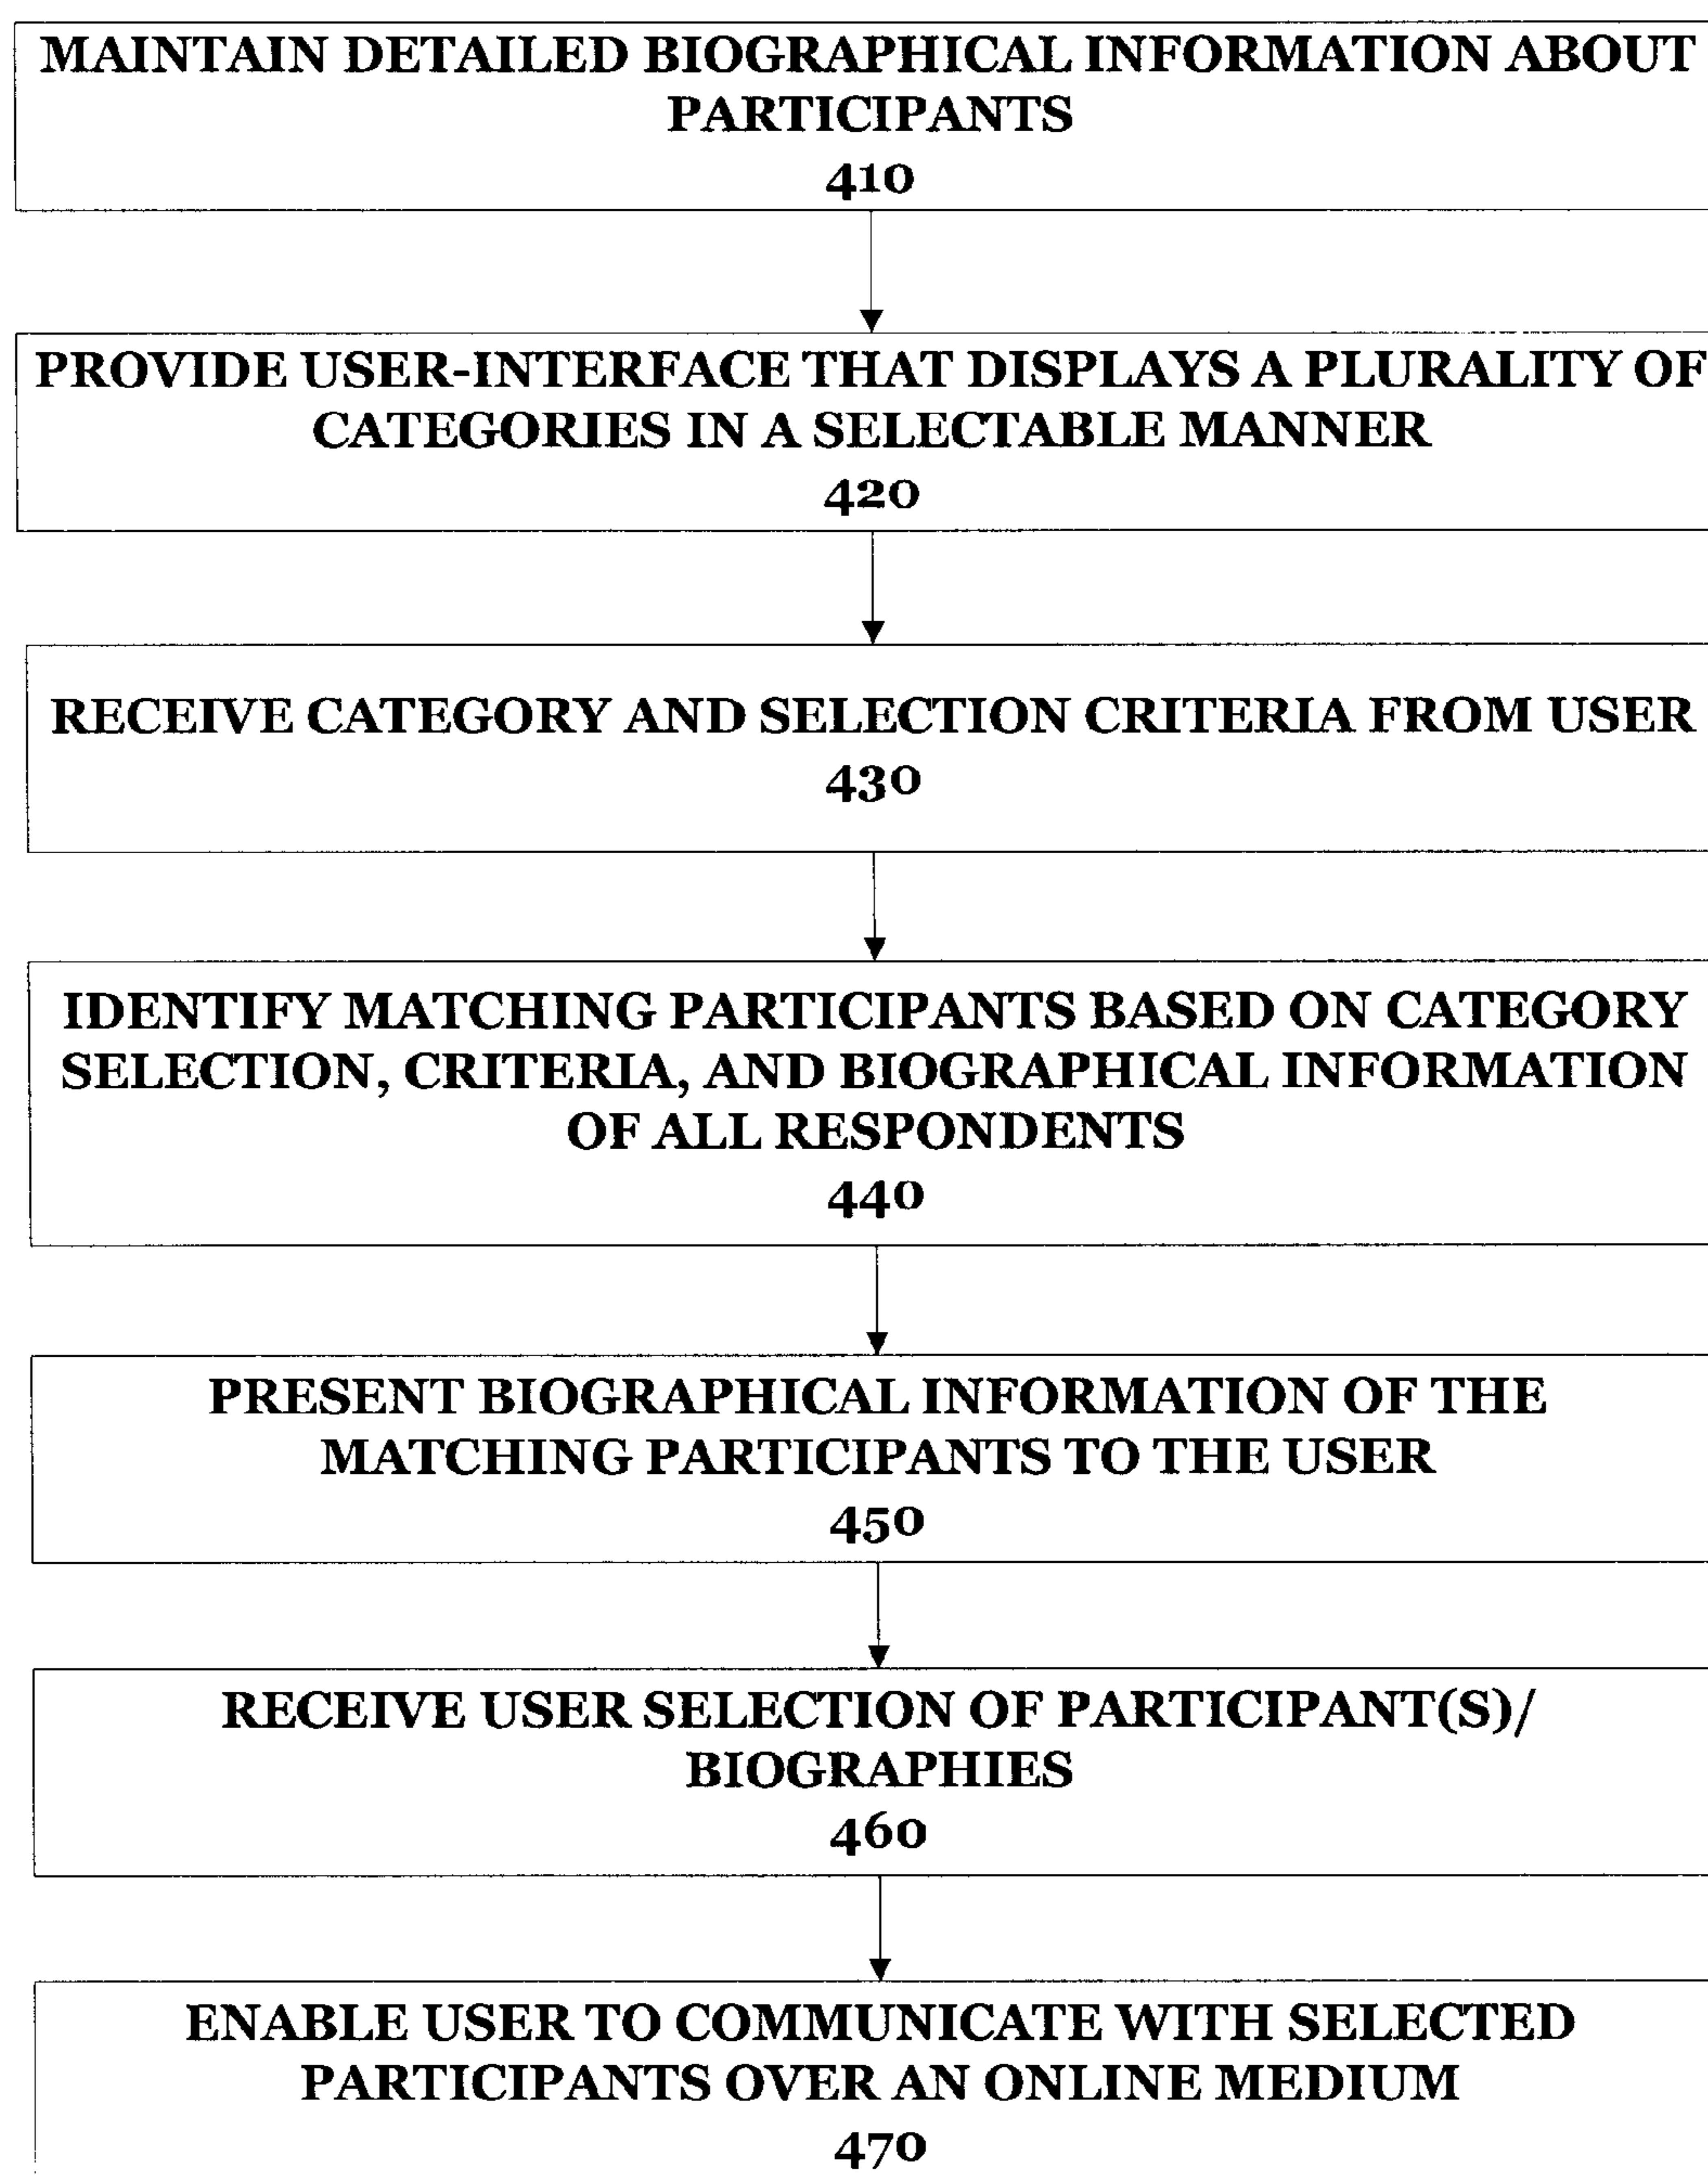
MAINTAIN DETAILED BIOGRAPHICAL INFORMATION ABOUT PARTICIPANTS
410

PROVIDE USER-INTERFACE THAT DISPLAYS A PLURALITY OF CATEGORIES IN A SELECTABLE MANNER
420

RECEIVE CATEGORY AND SELECTION CRITERIA FROM USER
430

IDENTIFY MATCHING PARTICIPANTS BASED ON CATEGORY SELECTION, CRITERIA, AND BIOGRAPHICAL INFORMATION OF ALL RESPONDENTS
440

PRESENT BIOGRAPHICAL INFORMATION OF THE MATCHING PARTICIPANTS TO THE USER
450

RECEIVE USER SELECTION OF PARTICIPANT(S)/ BIOGRAPHIES
460

ENABLE USER TO COMMUNICATE WITH SELECTED PARTICIPANTS OVER AN ONLINE MEDIUM
470